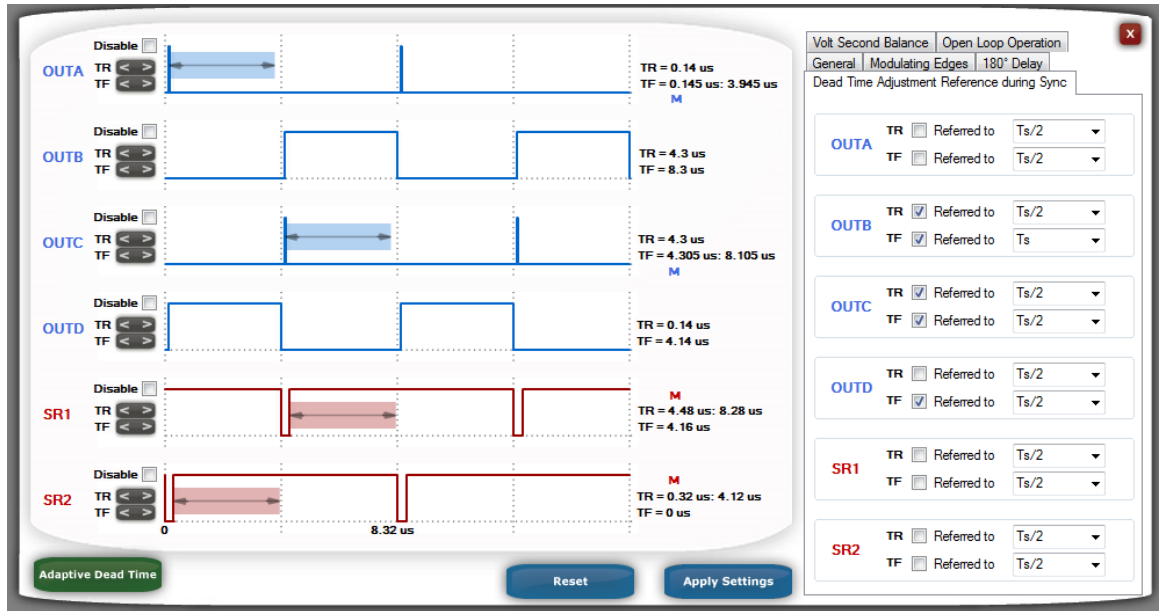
Disable
OUTA
TR < >
TF < >
TR = 0.14 us
TF = 0.145 us: 3.945 us
M

Disable
OUTB
TR < >
TF < >
TR = 4.3 us
TF = 8.3 us

Disable
OUTC
TR < >
TF < >
TR = 4.3 us
TF = 4.305 us: 8.105 us
M

Disable
OUTD
TR < >
TF < >
TR = 0.14 us
TF = 4.14 us

Disable
SR1
TR < >
TF < >
M
TR = 4.48 us: 8.28 us
TF = 4.16 us

Disable
SR2
TR < >
TF < >
M
TR = 0.32 us: 4.12 us
TF = 0 us

0
8.32 us

Adaptive Dead Time
Reset
Apply Settings

x

Volt Second Balance | Open Loop Operation
General | Modulating Edges | 180° Delay
Dead Time Adjustment Reference during Sync

OUTA
TR Referred to Ts/2
TF Referred to Ts/2

OUTB
TR Referred to Ts/2
TF Referred to Ts

OUTC
TR Referred to Ts/2
TF Referred to Ts/2

OUTD
TR Referred to Ts/2
TF Referred to Ts/2

SR1
TR Referred to Ts/2
TF Referred to Ts/2

SR2
TR Referred to Ts/2
TF Referred to Ts/2